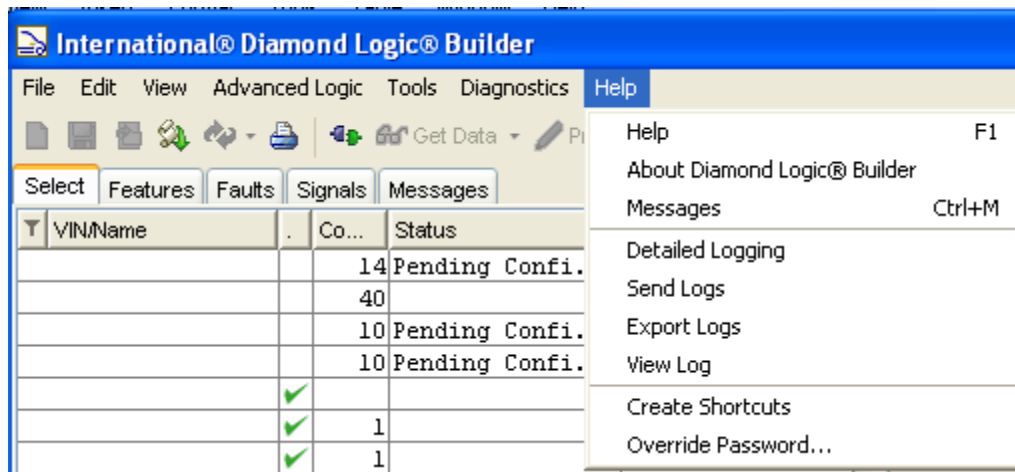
International® Diamond Logic® Builder

File Edit View Advanced Logic Tools Diagnostics Help

Get Data

Select Features Faults Signals Messages

| VIN/Name | . | Co... | Status |
|---|---|---|---|
| | | 14 | Pending Confi. |
| | | 40 | |
| | | 10 | Pending Confi. |
| | | 10 | Pending Confi. |
| | ✔ | | |
| | ✔ | 1 | |
| | ✔ | 1 | |

Help F1
About Diamond Logic® Builder
Messages Ctrl+M
Detailed Logging
Send Logs
Export Logs
View Log
Create Shortcuts
Override Password...